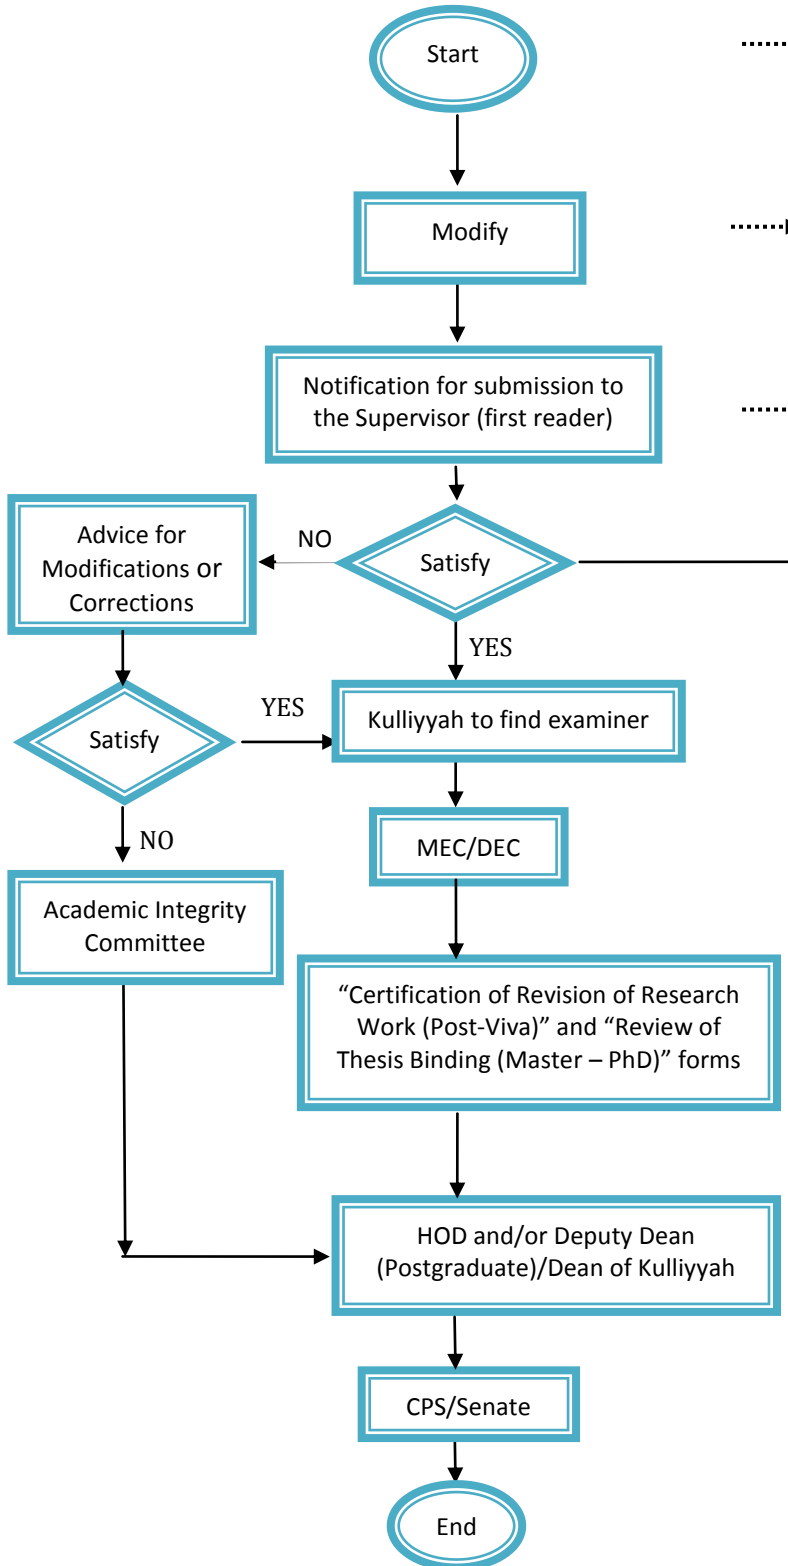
Start

Modify

Notification for submission to the Supervisor (first reader)

Advice for Modifications or Corrections

NO

Satisfy

YES

YES

Satisfy

Kulliyyah to find examiner

NO

MEC/DEC

Academic Integrity Committee

"Certification of Revision of Research Work (Post-Viva)" and "Review of Thesis Binding (Master – PhD)" forms

HOD and/or Deputy Dean (Postgraduate)/Dean of Kulliyyah

CPS/Senate

End